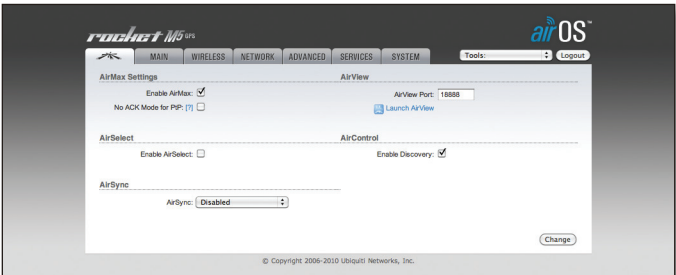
rocket M5 GPS

airOS™

MAIN WIRELESS NETWORK ADVANCED SERVICES SYSTEM

Tools: Logout

AirMax Settings

Enable AirMax: ☑

No ACK Mode for PtP: [?] ☐

AirView

AirView Port: 18888

Launch AirView

AirSelect

Enable AirSelect: ☐

AirControl

Enable Discovery: ☑

AirSync

AirSync: Disabled

Change

© Copyright 2006-2010 Ubiquiti Networks, Inc.